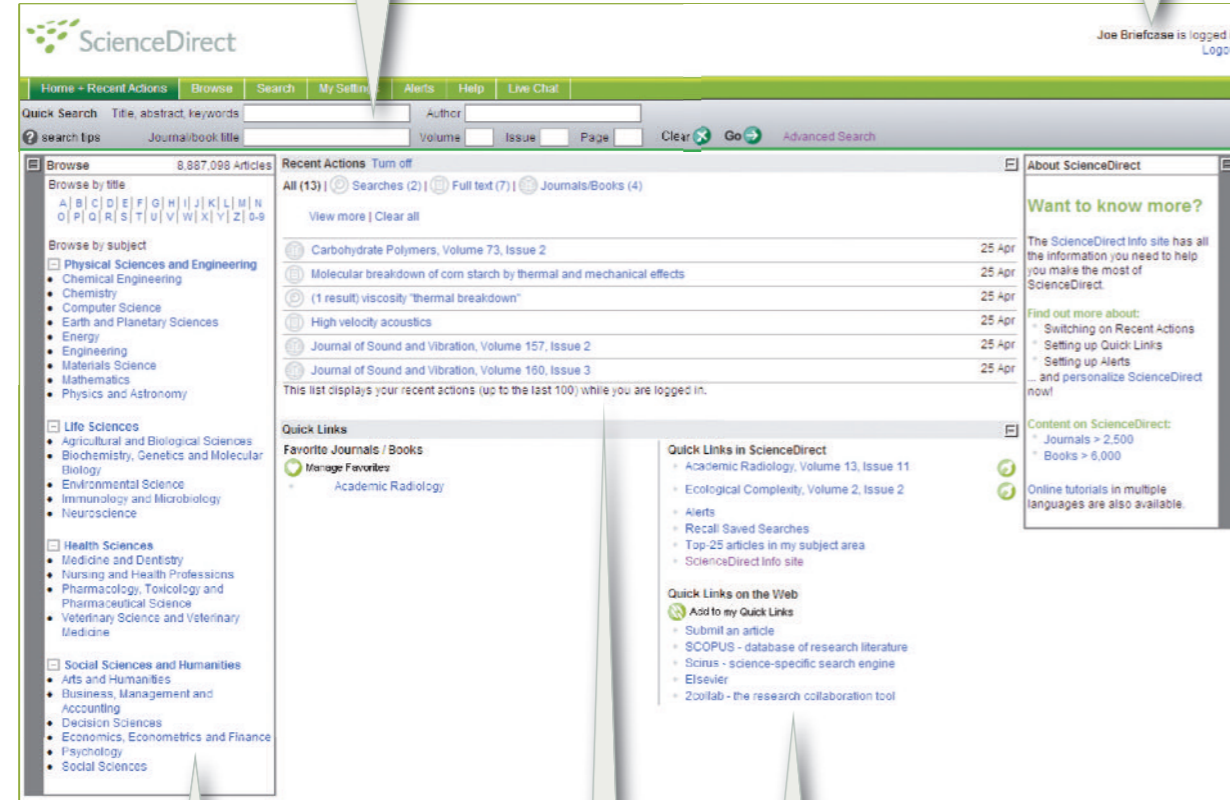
ScienceDirect

Joe Briefcase is logged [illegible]
Logo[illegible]

Home + Recent Actions | Browse | Search | My Settings | Alerts | Help | Live Chat

Quick Search Title, abstract, keywords
Author
search tips Journal/book title
Volume Issue Page
Clear Go Advanced Search

Browse 8,887,098 Articles
Browse by title
A | B | C | D | E | F | G | H | I | J | K | L | M | N
O | P | Q | R | S | T | U | V | W | X | Y | Z | 0-9

Browse by subject
Physical Sciences and Engineering
- Chemical Engineering
- Chemistry
- Computer Science
- Earth and Planetary Sciences
- Energy
- Engineering
- Materials Science
- Mathematics
- Physics and Astronomy

Life Sciences
- Agricultural and Biological Sciences
- Biochemistry, Genetics and Molecular Biology
- Environmental Science
- Immunology and Microbiology
- Neuroscience

Health Sciences
- Medicine and Dentistry
- Nursing and Health Professions
- Pharmacology, Toxicology and Pharmaceutical Science
- Veterinary Science and Veterinary Medicine

Social Sciences and Humanities
- Arts and Humanities
- Business, Management and Accounting
- Decision Sciences
- Economics, Econometrics and Finance
- Psychology
- Social Sciences

Recent Actions Turn off
All (13) | Searches (2) | Full text (7) | Journals/Books (4)
View more | Clear all

| | |
|---|---|
| Carbohydrate Polymers, Volume 73, Issue 2 | 25 Apr |
| Molecular breakdown of corn starch by thermal and mechanical effects | 25 Apr |
| (1 result) viscosity "thermal breakdown" | 25 Apr |
| High velocity acoustics | 25 Apr |
| Journal of Sound and Vibration, Volume 157, Issue 2 | 25 Apr |
| Journal of Sound and Vibration, Volume 160, Issue 3 | 25 Apr |

This list displays your recent actions (up to the last 100) while you are logged in.

Quick Links
Favorite Journals / Books
Manage Favorites
Academic Radiology

Quick Links in ScienceDirect
Academic Radiology, Volume 13, Issue 11
Ecological Complexity, Volume 2, Issue 2
Alerts
Recall Saved Searches
Top-25 articles in my subject area
ScienceDirect Info site

Quick Links on the Web
Add to my Quick Links
Submit an article
SCOPUS - database of research literature
Scirus - science-specific search engine
Elsevier
2collab - the research collaboration tool

About ScienceDirect
Want to know more?
The ScienceDirect Info site has all the information you need to help you make the most of ScienceDirect.

Find out more about:
Switching on Recent Actions
Setting up Quick Links
Setting up Alerts
... and personalize ScienceDirect now!

Content on ScienceDirect:
Journals > 2,500
Books > 6,000

Online tutorials in multiple languages are also available.